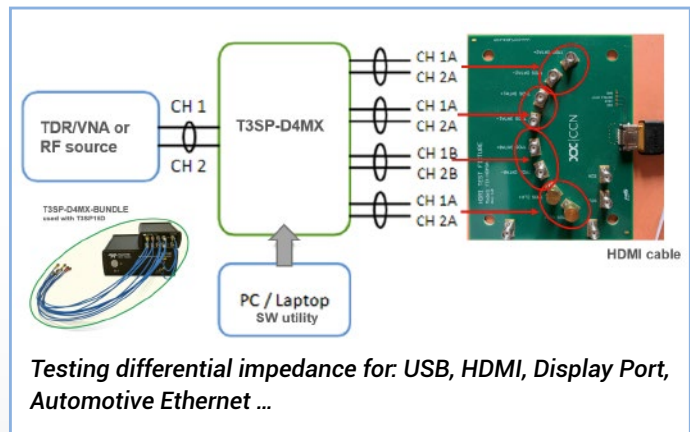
TDR/VNA or RF source

CH 1

CH 2

T3SP-D4MX

CH 1A
CH 2A

CH 1A
CH 2A

CH 1B
CH 2B

CH 1A
CH 2A

T3SP-D4MX-BUNDLE
used with T3SP15D

PC / Laptop
SW utility

HDMI cable

Testing differential impedance for: USB, HDMI, Display Port, Automotive Ethernet …